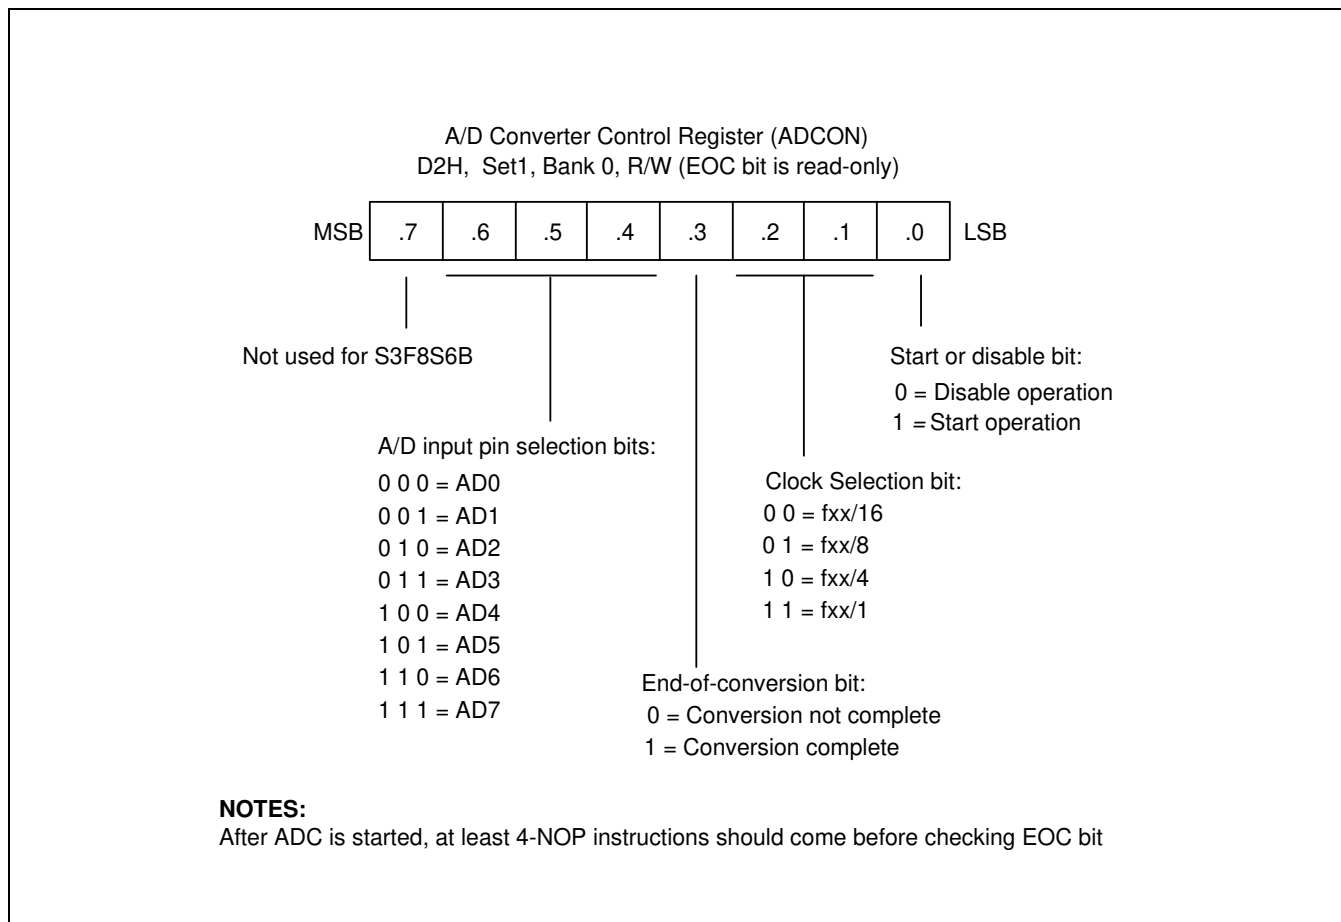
A/D Converter Control Register (ADCON)
D2H, Set1, Bank 0, R/W (EOC bit is read-only)

| MSB | .7 | .6 | .5 | .4 | .3 | .2 | .1 | .0 | LSB |
|---|---|---|---|---|---|---|---|---|---|

Not used for S3F8S6B

Start or disable bit:
0 = Disable operation
1 = Start operation

A/D input pin selection bits:
0 0 0 = AD0
0 0 1 = AD1
0 1 0 = AD2
0 1 1 = AD3
1 0 0 = AD4
1 0 1 = AD5
1 1 0 = AD6
1 1 1 = AD7

Clock Selection bit:
0 0 = fxx/16
0 1 = fxx/8
1 0 = fxx/4
1 1 = fxx/1

End-of-conversion bit:
0 = Conversion not complete
1 = Conversion complete

NOTES:
After ADC is started, at least 4-NOP instructions should come before checking EOC bit